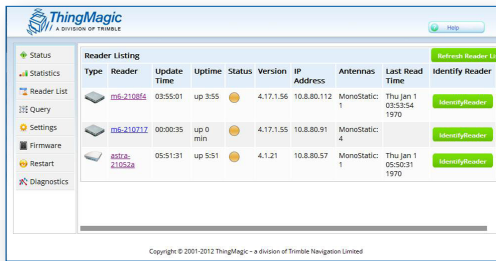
ThingMagic
A DIVISION OF TRIMBLE

Help

Status
Statistics
Reader List
Query
Settings
Firmware
Restart
Diagnostics

Reader Listing

Refresh Reader Li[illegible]

| Type | Reader | Update Time | Uptime | Status | Version | IP Address | Antennas | Last Read Time | Identify Reader |
|---|---|---|---|---|---|---|---|---|---|
| | m6-2108f4 | 03:55:01 | up 3:55 | | 4.17.1.56 | 10.8.80.112 | MonoStatic: 1 | Thu Jan 1 03:53:54 1970 | IdentifyReader |
| | m6-210717 | 00:00:35 | up 0 min | | 4.17.1.55 | 10.8.80.91 | MonoStatic: 4 | | IdentifyReader |
| | astra-21052a | 05:51:31 | up 5:51 | | 4.1.21 | 10.8.80.57 | MonoStatic: 1 | Thu Jan 1 05:50:31 1970 | IdentifyReader |

Copyright © 2001-2012 ThingMagic - a division of Trimble Navigation Limited